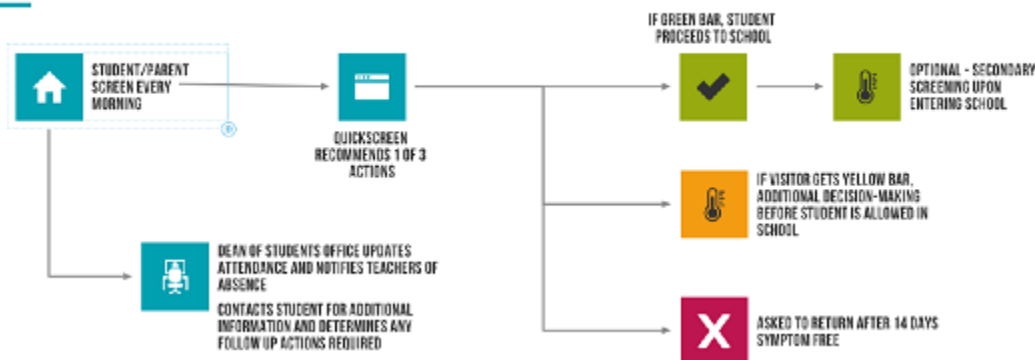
STUDENT/PARENT SCREEN EVERY MORNING

QUICKSCREEN RECOMMENDS 1 OF 3 ACTIONS

IF GREEN BAR, STUDENT PROCEEDS TO SCHOOL

OPTIONAL - SECONDARY SCREENING UPON ENTERING SCHOOL

IF VISITOR GETS YELLOW BAR, ADDITIONAL DECISION-MAKING BEFORE STUDENT IS ALLOWED IN SCHOOL.

X

ASKED TO RETURN AFTER 14 DAYS SYMPTOM FREE

DEAN OF STUDENTS OFFICE UPDATES ATTENDANCE AND NOTIFIES TEACHERS OF ABSENCE

CONTACTS STUDENT FOR ADDITIONAL INFORMATION AND DETERMINES ANY FOLLOW UP ACTIONS REQUIRED